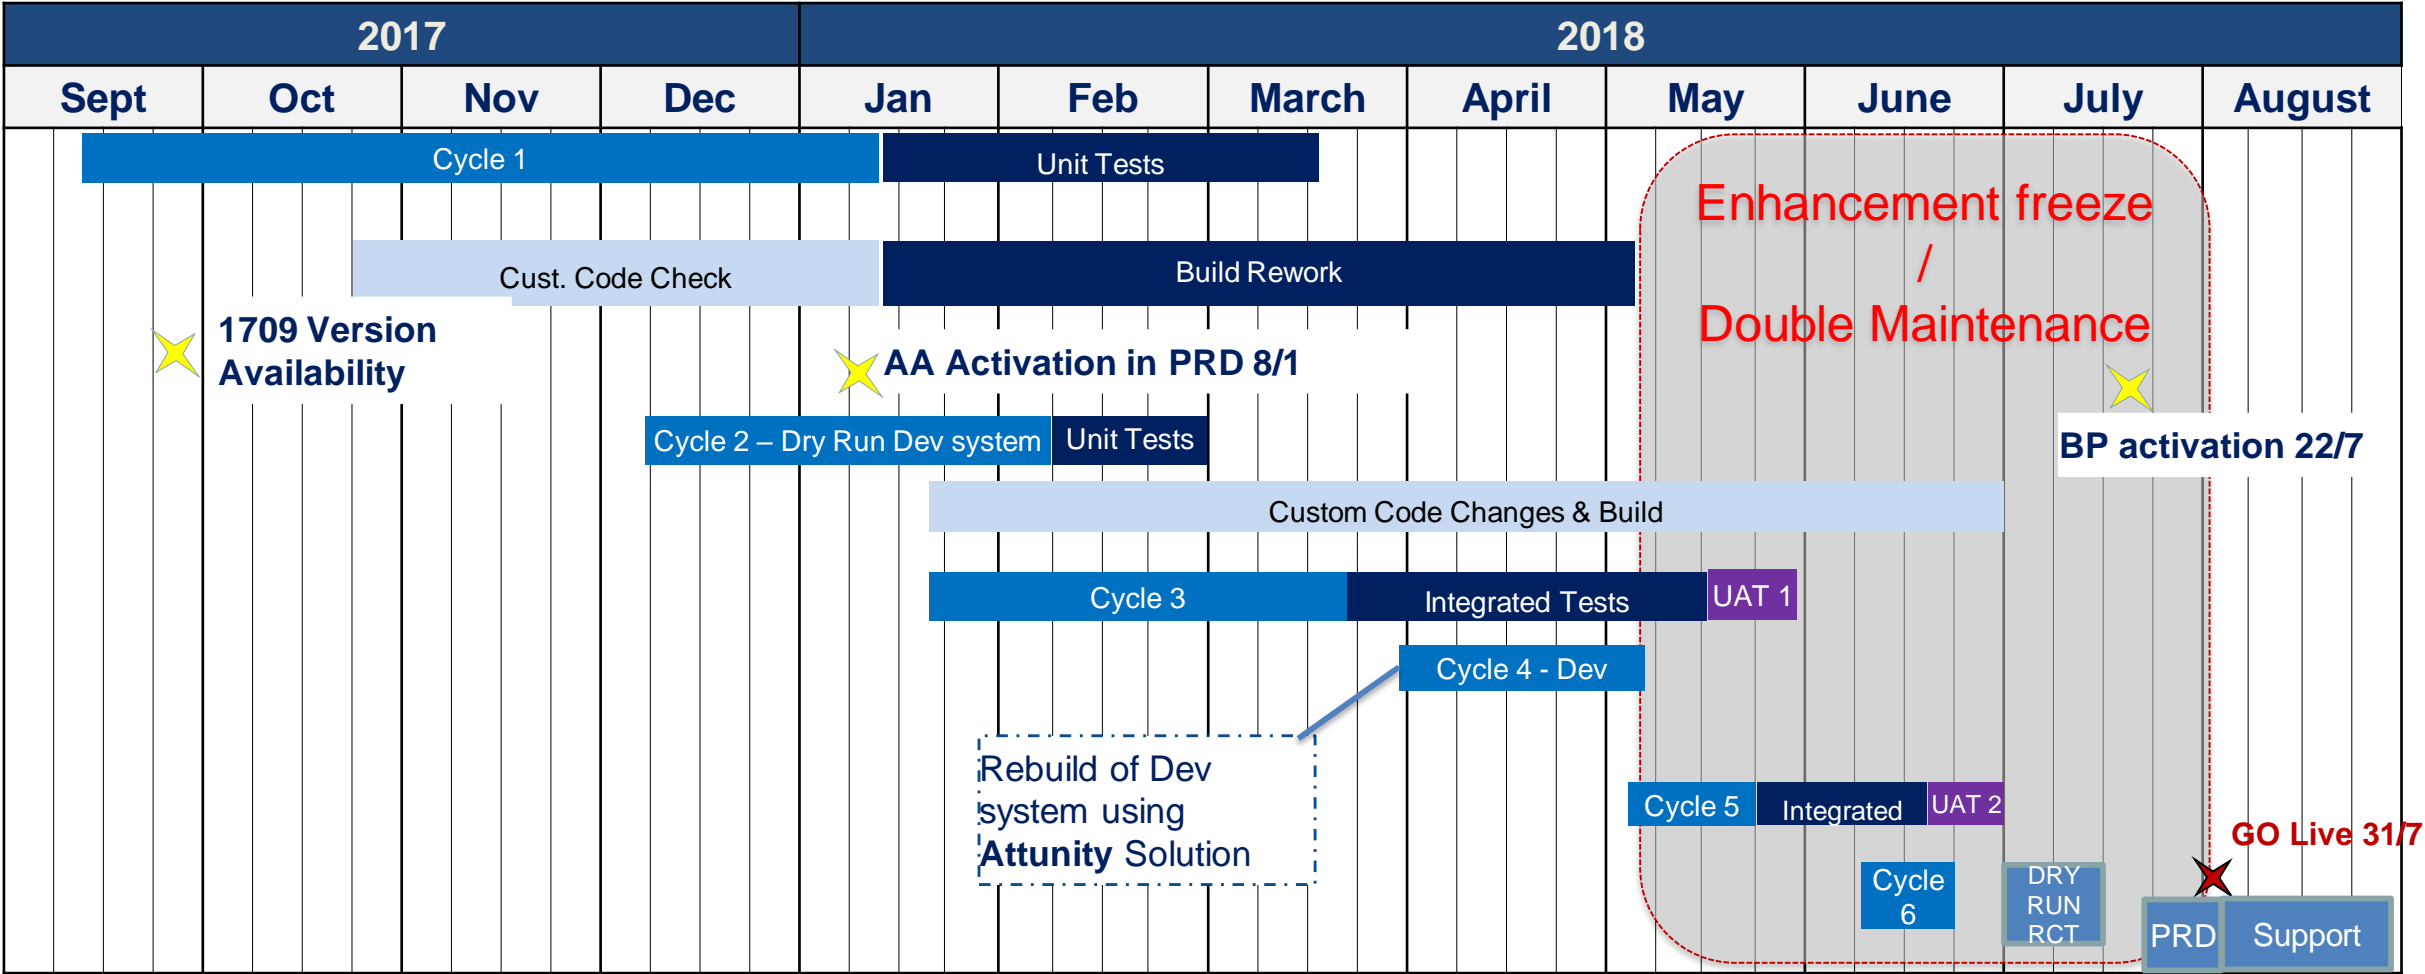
2017

2018

Sept | Oct | Nov | Dec | Jan | Feb | March | April | May | June | July | August

Cycle 1

Unit Tests

Enhancement freeze
/
Double Maintenance

Cust. Code Check

Build Rework

1709 Version Availability

AA Activation in PRD 8/1

Cycle 2 – Dry Run Dev system

Unit Tests

BP activation 22/7

Custom Code Changes & Build

Cycle 3

Integrated Tests

UAT 1

Cycle 4 - Dev

Rebuild of Dev system using Attunity Solution

Cycle 5

Integrated

UAT 2

GO Live 31/7

Cycle 6

DRY RUN RCT

PRD

Support